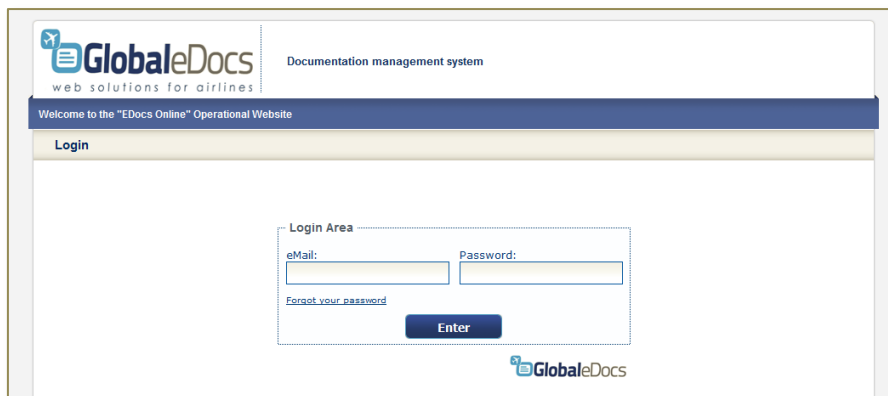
GlobaleDocs
web solutions for airlines

Documentation management system

Welcome to the "EDocs Online" Operational Website

Login

Login Area

eMail:

Password:

Forgot your password

Enter

GlobaleDocs